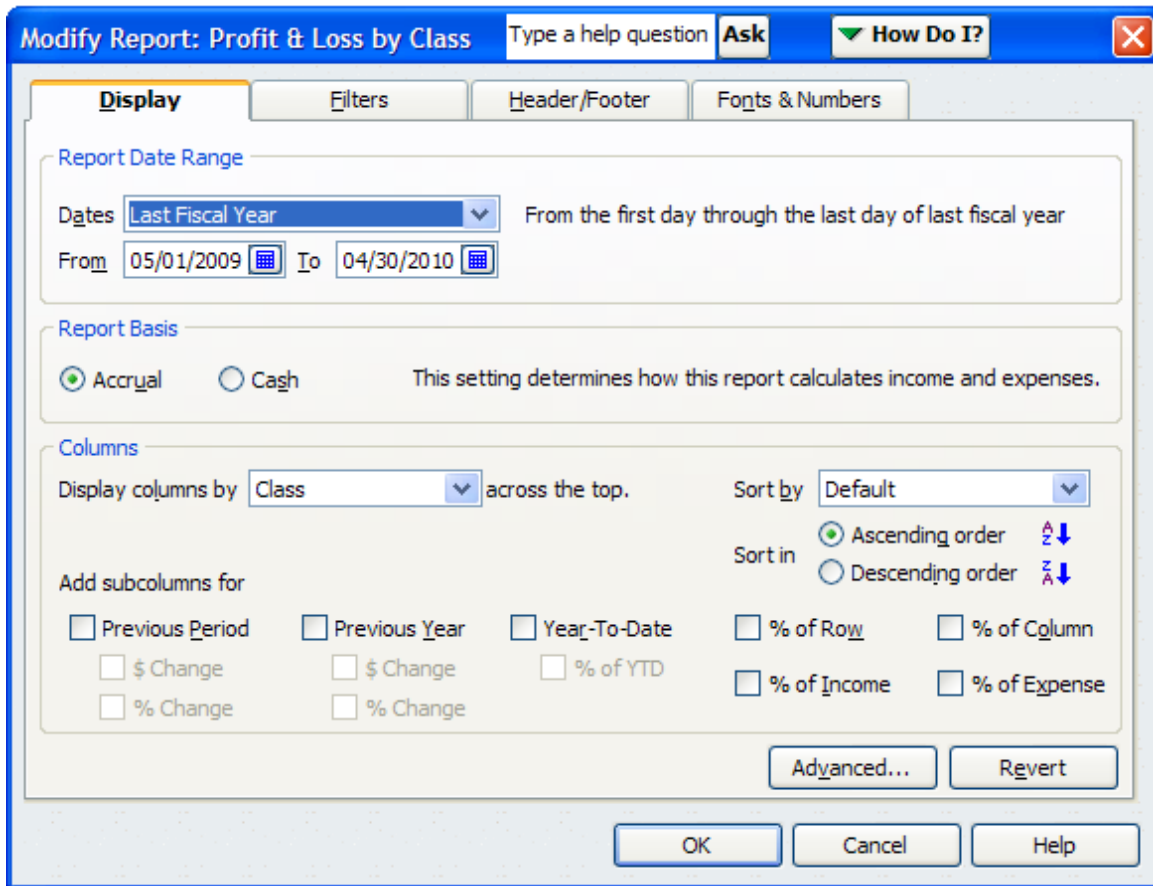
Modify Report: Profit & Loss by Class

Type a help question Ask

How Do I?

Display

Filters

Header/Footer

Fonts & Numbers

Report Date Range

Dates Last Fiscal Year

From the first day through the last day of last fiscal year

From 05/01/2009 To 04/30/2010

Report Basis

Accrual Cash

This setting determines how this report calculates income and expenses.

Columns

Display columns by Class across the top.

Sort by Default

Sort in Ascending order

Descending order

Add subcolumns for

Previous Period

$ Change

% Change

Previous Year

$ Change

% Change

Year-To-Date

% of YTD

% of Row

% of Column

% of Income

% of Expense

Advanced...

Revert

OK

Cancel

Help